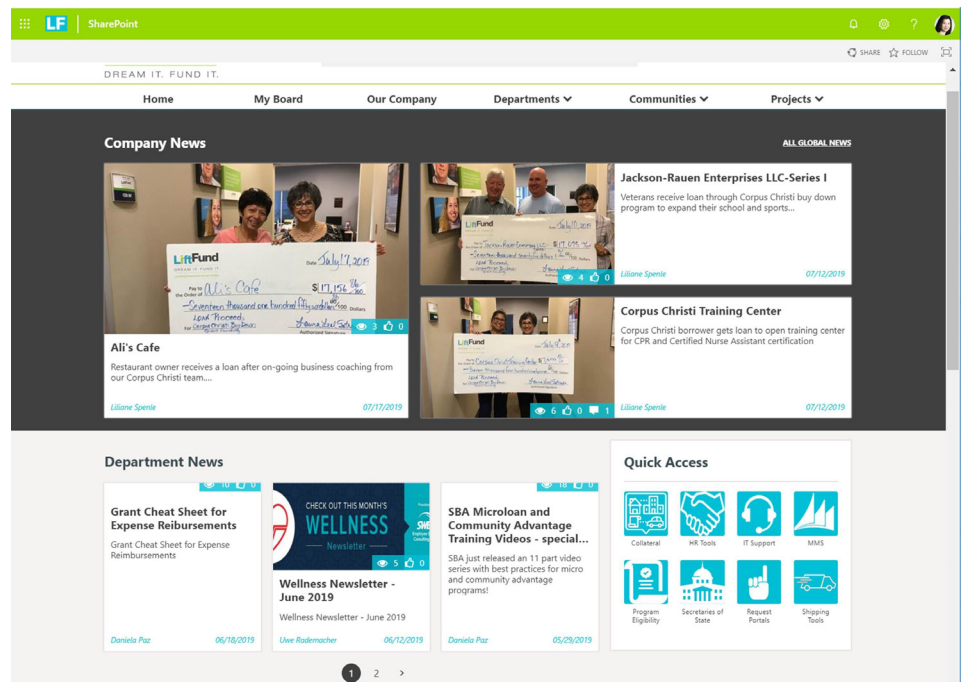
LF SharePoint

SHARE FOLLOW

DREAM IT. FUND IT.

Home My Board Our Company Departments Communities Projects

Company News

ALL GLOBAL NEWS

LiftFund
DREAM IT. FUND IT.
Date July 17, 2019
Pay to the Order of Ali's Cafe $17,156
Seventeen thousand one hundred fifty-six
Loan Proceeds
for Corpus Christi Buy Down

3 0

Ali's Cafe

Restaurant owner receives a loan after on-going business coaching from our Corpus Christi team....

Liliane Spenle 07/17/2019

4 0

Jackson-Rauen Enterprises LLC-Series I

Veterans receive loan through Corpus Christi buy down program to expand their school and sports...

Liliane Spenle 07/12/2019

6 0 1

Corpus Christi Training Center

Corpus Christi borrower gets loan to open training center for CPR and Certified Nurse Assistant certification

Liliane Spenle 07/12/2019

Department News

10 0

Grant Cheat Sheet for Expense Reimbursements

Grant Cheat Sheet for Expense Reimbursements

Daniela Paz 06/18/2019

CHECK OUT THIS MONTH'S WELLNESS Newsletter

5 0

Wellness Newsletter - June 2019

Wellness Newsletter - June 2019

Uwe Rademacher 06/12/2019

18 0

SBA Microloan and Community Advantage Training Videos - special...

SBA just released an 11 part video series with best practices for micro and community advantage programs!

Daniela Paz 05/29/2019

Quick Access

Collateral HR Tools IT Support MMS

Program Eligibility Secretaries of State Request Portals Shipping Tools

1 2 ›